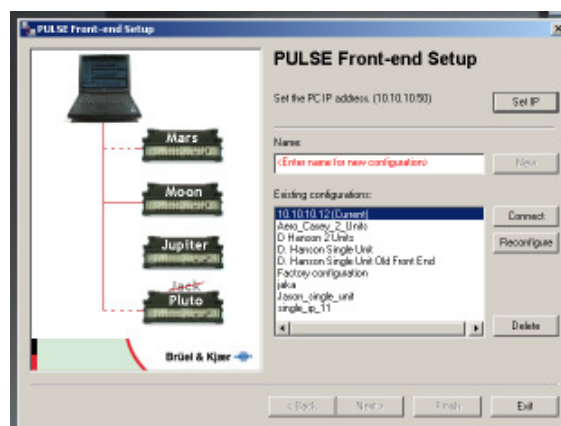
PULSE Front-end Setup

Mars
Moon
Jupiter
Jack
Pluto

Brüel & Kjær

PULSE Front-end Setup

Set the PC IP address. (10.10.10.50)

Set IP

Name:

<Enter name for new configuration>

New

Existing configurations:

10.10.10.12 (Current)
Aero_Casey_2_Units
D Hanson 2 Units
D. Hanson Single Unit
D. Hanson Single Unit Old Front End
Factory configuration
jaka
Jason_single_unit
single_ip_11

Connect

Reconfigure

Delete

< Back

Next >

Finish

Exit